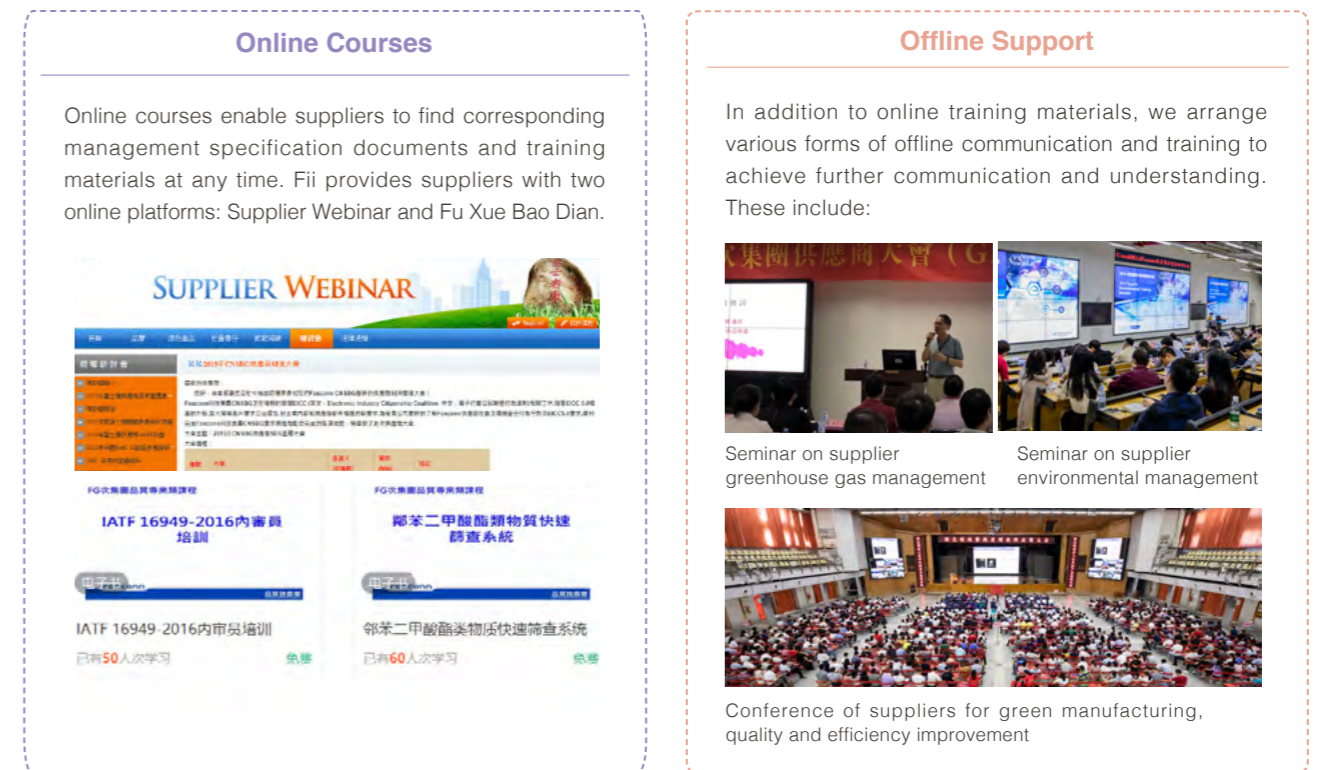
Online Courses

Online courses enable suppliers to find corresponding management specification documents and training materials at any time. Fii provides suppliers with two online platforms: Supplier Webinar and Fu Xue Bao Dian.

SUPPLIER WEBINAR

FG次集團品質專業類課程

IATF 16949-2016內審員培訓

FG次集團品質專業類課程

鄰苯二甲酸酯類物質快速篩查系統

IATF 16949-2016内审员培训

已有50人次学习

免费

邻苯二甲酸酯类物质快速筛查系统

已有60人次学习

免费

Offline Support

In addition to online training materials, we arrange various forms of offline communication and training to achieve further communication and understanding. These include:

Seminar on supplier greenhouse gas management

Seminar on supplier environmental management

Conference of suppliers for green manufacturing, quality and efficiency improvement